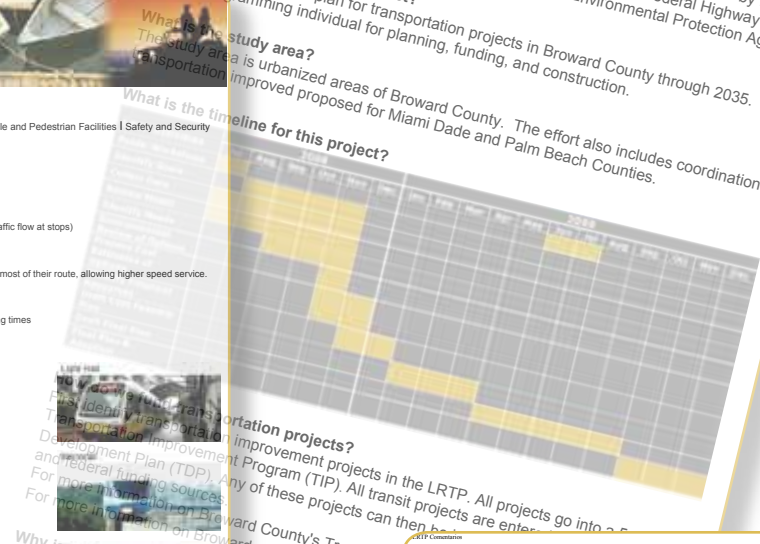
plan for transportation projects in Broward County through 2035.
programming individual for planning, funding, and construction.
Federal Highway
Environmental Protection Ag

What is the study area?
The study area is urbanized areas of Broward County. The effort also includes coordination
transportation improved proposed for Miami Dade and Palm Beach Counties.

What is the timeline for this project?

2008

le and Pedestrian Facilities | Safety and Security

affic flow at stops)

most of their route, allowing higher speed service.

g times

Light Rail

How are transportation projects?
First identify transportation improvement projects in the LRTP. All projects go into a 5
Transportation Improvement Program (TIP). All transit projects are entered
Development Plan (TDP). Any of these projects can then be
and federal funding sources.
For more information
For more information on Broward County's T

Why

LRTP Comentarios